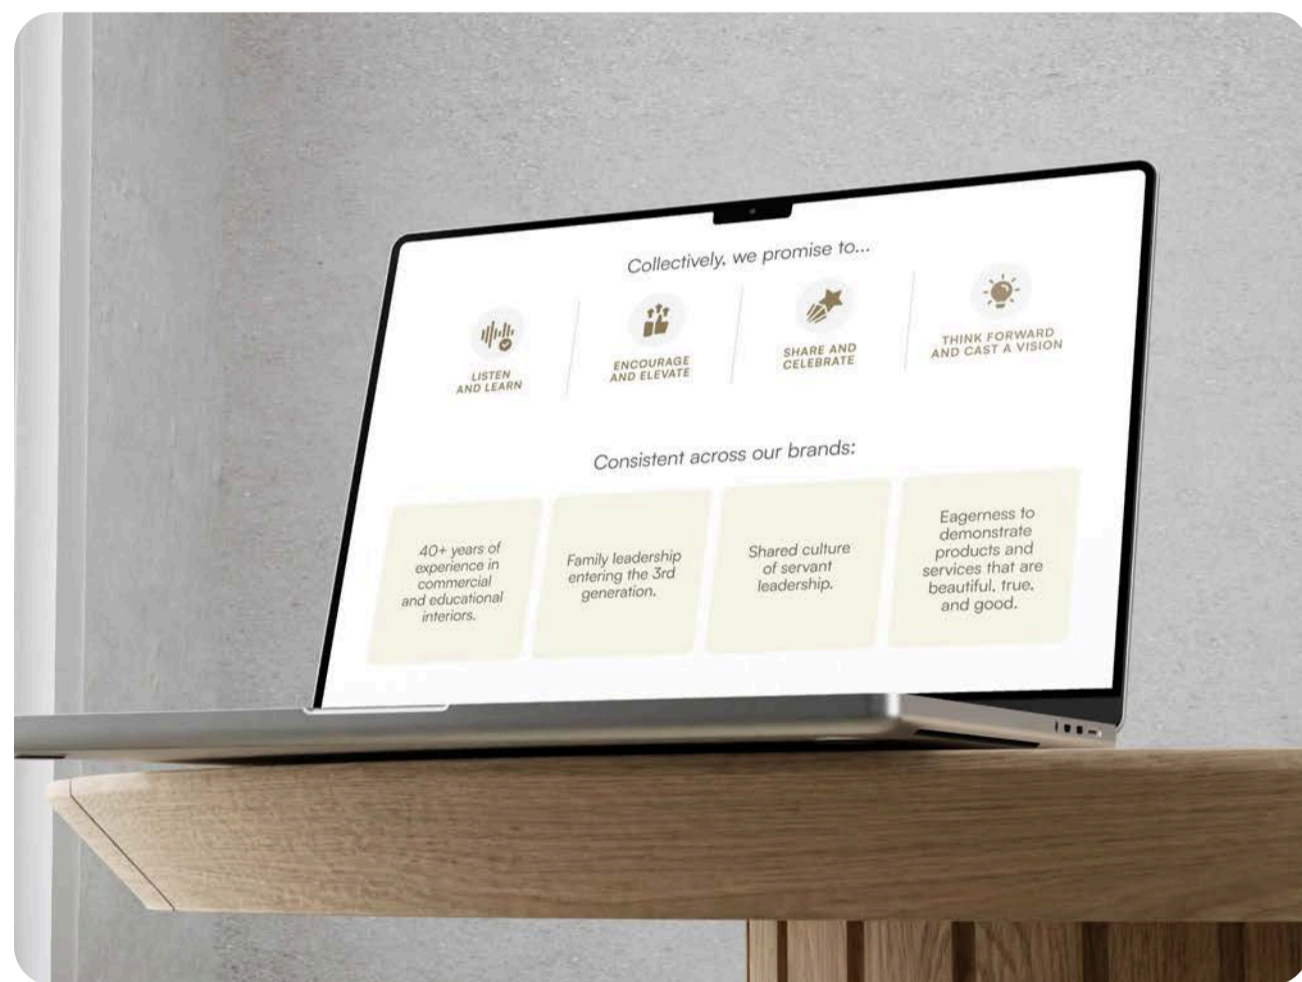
Collectively, we promise to...

LISTEN AND LEARN

ENCOURAGE AND ELEVATE

SHARE AND CELEBRATE

THINK FORWARD AND CAST A VISION

Consistent across our brands:

40+ years of experience in commercial and educational interiors.

Family leadership entering the 3rd generation.

Shared culture of servant leadership.

Eagerness to demonstrate products and services that are beautiful, true, and good.